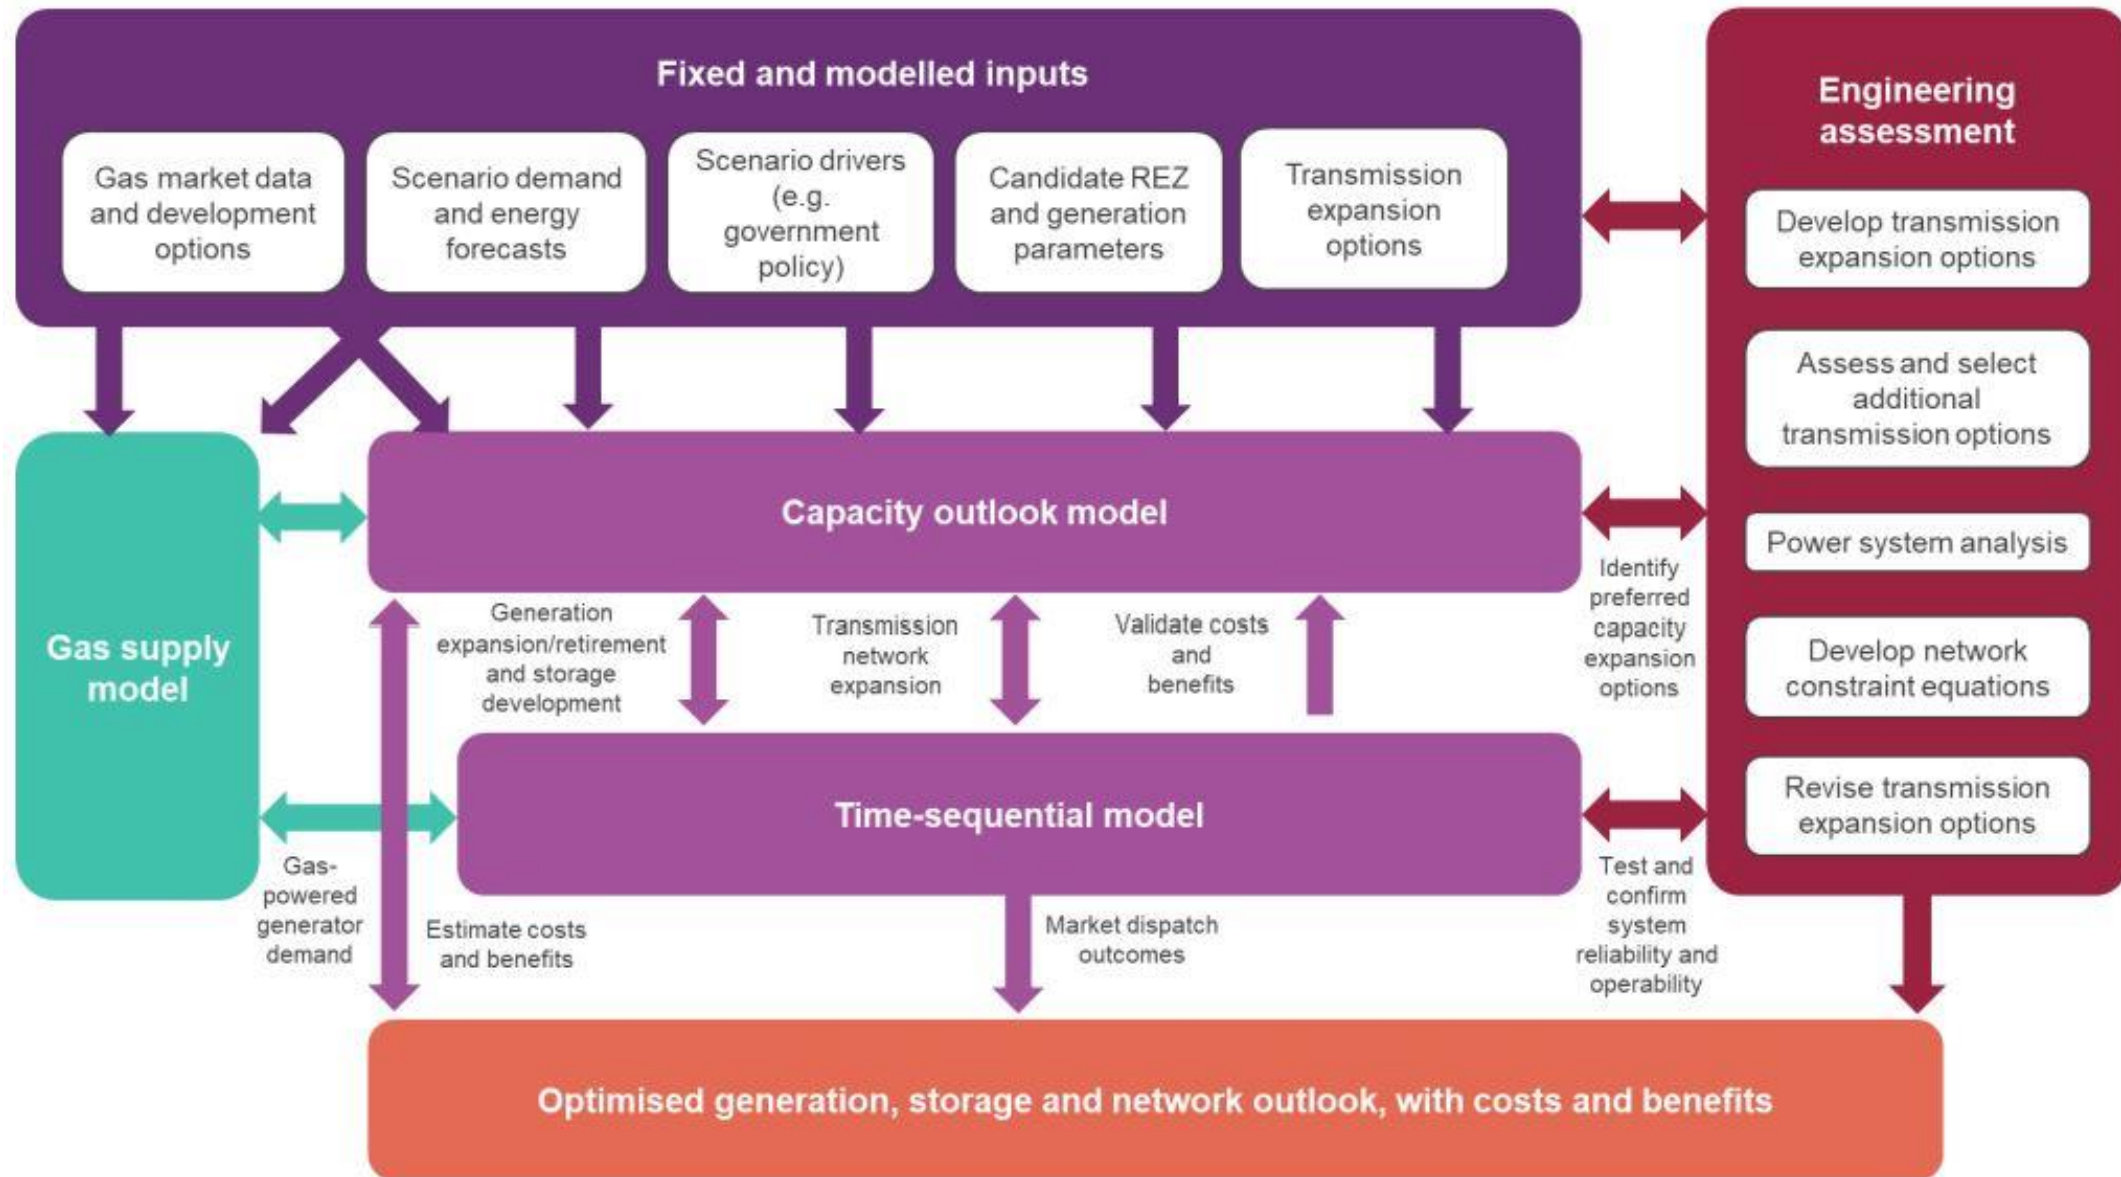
Fixed and modelled inputs

Gas market data and development options

Scenario demand and energy forecasts

Scenario drivers (e.g. government policy)

Candidate REZ and generation parameters

Transmission expansion options

Engineering assessment

Develop transmission expansion options

Assess and select additional transmission options

Power system analysis

Develop network constraint equations

Revise transmission expansion options

Gas supply model

Capacity outlook model

Generation expansion/retirement and storage development

Transmission network expansion

Validate costs and benefits

Identify preferred capacity expansion options

Time-sequential model

Gas-powered generator demand

Estimate costs and benefits

Market dispatch outcomes

Test and confirm system reliability and operability

Optimised generation, storage and network outlook, with costs and benefits